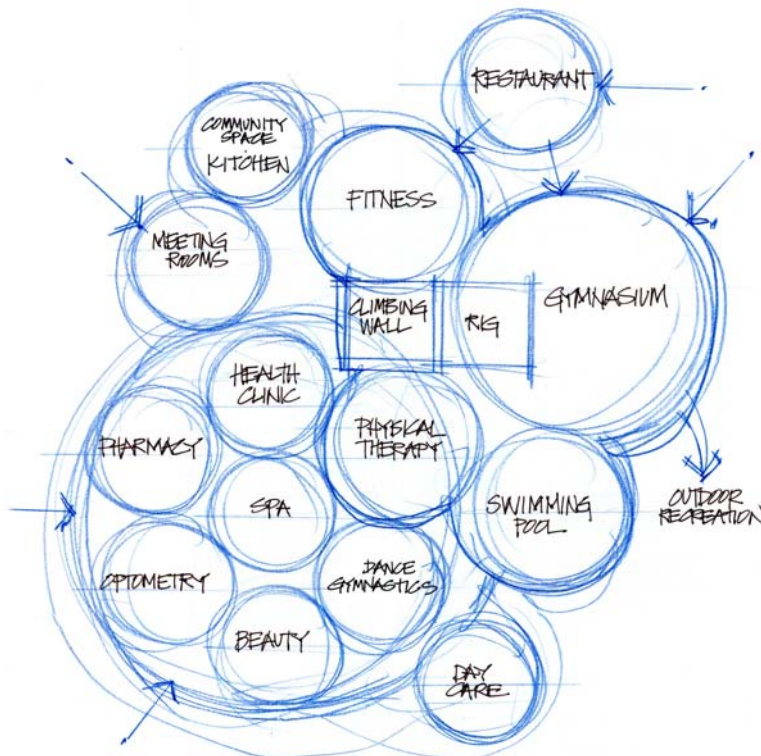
RESTAURANT

COMMUNITY SPACE
KITCHEN

FITNESS

MEETING ROOMS

CLIMBING WALL

RIG

GYMNASIUM

HEALTH CLINIC

PHARMACY

PHYSICAL THERAPY

SPA

SWIMMING POOL

OUTDOOR RECREATION

OPTOMETRY

DANCE GYMNASTICS

BEAUTY

DAY CARE